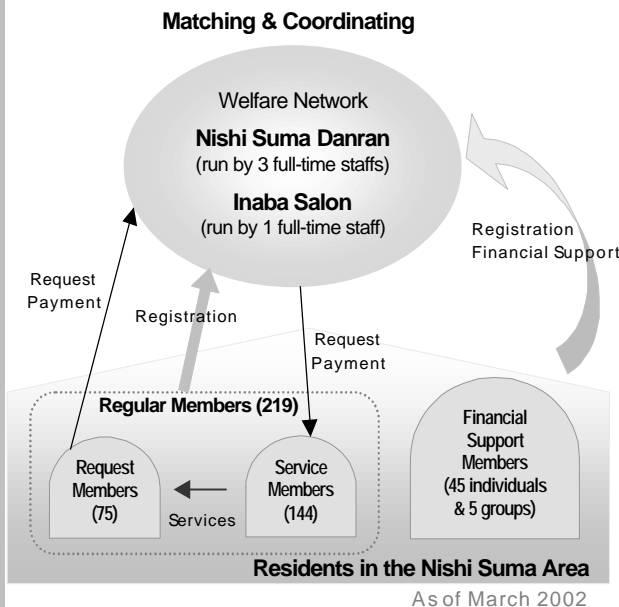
Matching & Coordinating

Welfare Network

Nishi Suma Danran
(run by 3 full-time staffs)

Inaba Salon
(run by 1 full-time staff)

Registration
Financial Support

Request
Payment

Registration

Request
Payment

Regular Members (219)

Request
Members
(75)

Services

Service
Members
(144)

Financial
Support
Members
(45 individuals
& 5 groups)

Residents in the Nishi Suma Area

As of March 2002